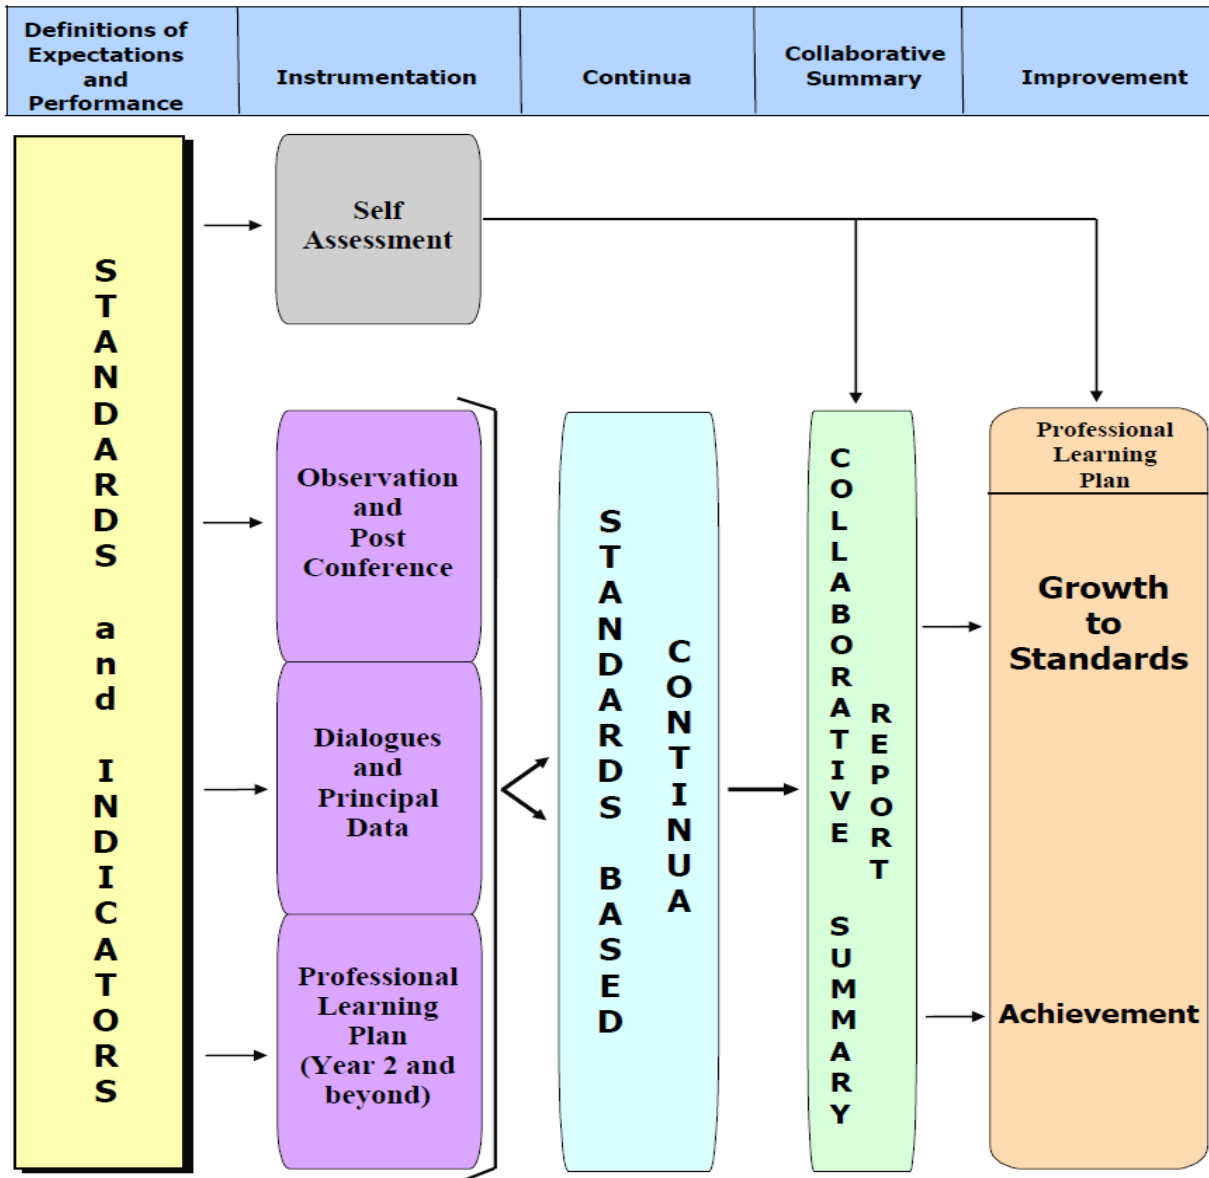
| Definitions of Expectations and Performance | Instrumentation | Continua | Collaborative Summary | Improvement |
|---|---|---|---|---|

STANDARDS and INDICATORS

Self Assessment

Observation and Post Conference

Dialogues and Principal Data

Professional Learning Plan (Year 2 and beyond)

STANDARDS BASED CONTINUA

COLLABORATIVE SUMMARY REPORT

Professional Learning Plan

Growth to Standards

Achievement